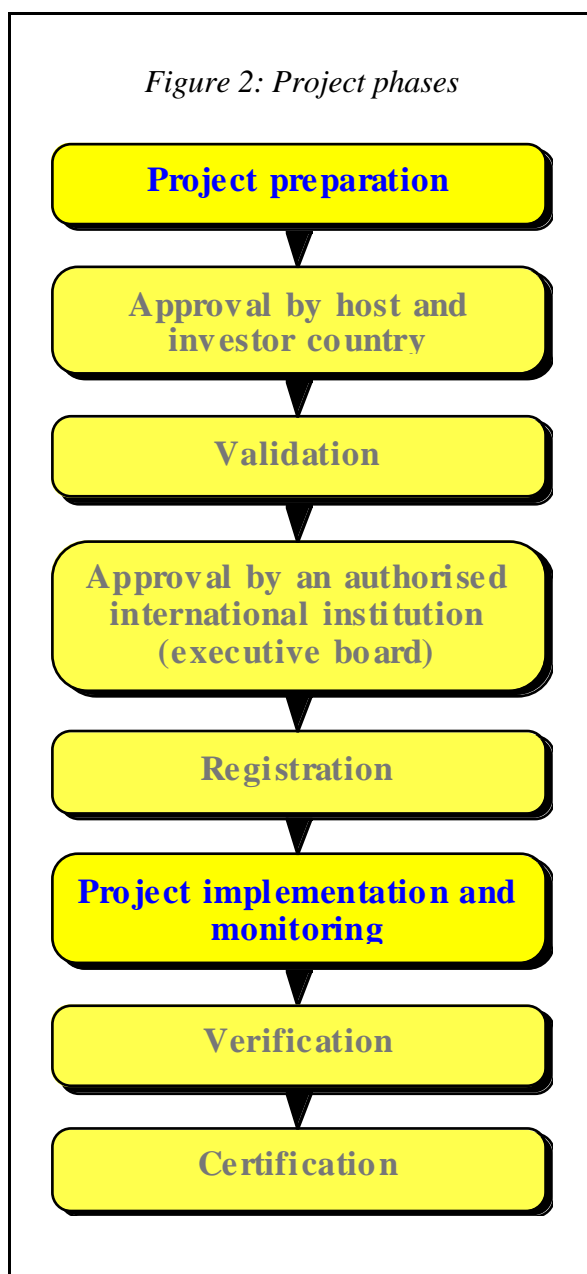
Figure 2: Project phases

Project preparation

Approval by host and investor country

Validation

Approval by an authorised international institution (executive board)

Registration

Project implementation and monitoring

Verification

Certification